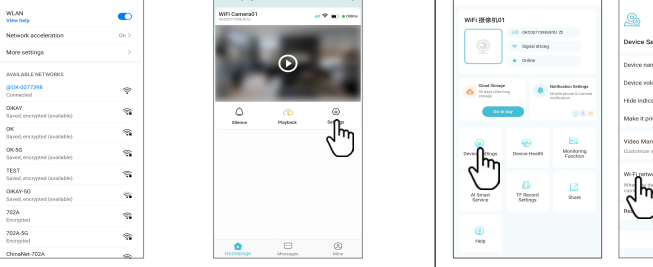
WLAN
View help

Network acceleration
On >

More settings >

AVAILABLE NETWORKS

@OK-0077398
Connected

OIKAY
Saved, encrypted (available)

OK
Saved, encrypted (available)

OK-5G
Saved, encrypted (available)

TEST
Saved, encrypted (available)

OIKAY-5G
Saved, encrypted (available)

702A
Encrypted

702A-5G
Encrypted

ChinaNet-702A

WiFi Camera01
Online

Silence
Playback
Settings

Homepage
Messages
Mine

WiFi 摄像机01
OK0077398SBR
Signal strong
Online

Cloud Storage
Go to buy

Notification Settings

Device Settings
Device Health
Monitoring Function
AI Smart Service
TF Record Settings
Share
Help

Device Se

Device nam

Device volu

Hide indica

Make it pri

Video Man
Customize v

Wi-Fi netwo

Re